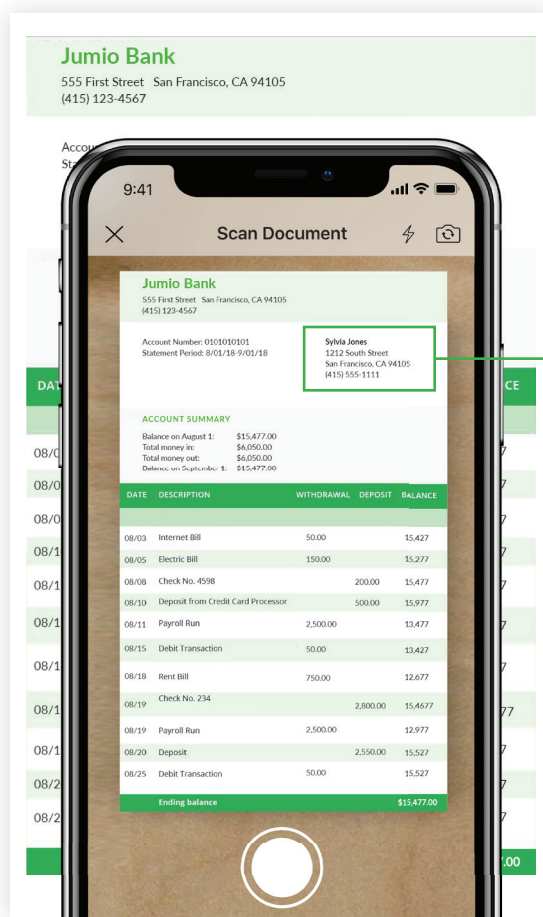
Jumio Bank
555 First Street San Francisco, CA 94105
(415) 123-4567

Accou
Sta

9:41

Scan Document

Jumio Bank
555 First Street San Francisco, CA 94105
(415) 123-4567

Account Number: 0101010101
Statement Period: 8/01/18-9/01/18

Sylvia Jones
1212 South Street
San Francisco, CA 94105
(415) 555-1111

ACCOUNT SUMMARY
Balance on August 1: $15,477.00
Total money in: $6,050.00
Total money out: $6,050.00
Balance on September 1: $15,477.00

| DATE | DESCRIPTION | WITHDRAWAL | DEPOSIT | BALANCE |
|---|---|---|---|---|
| | | | | |
| 08/03 | Internet Bill | 50.00 | | 15,427 |
| 08/05 | Electric Bill | 150.00 | | 15,277 |
| 08/08 | Check No. 4598 | | 200.00 | 15,477 |
| 08/10 | Deposit from Credit Card Processor | | 500.00 | 15,977 |
| 08/11 | Payroll Run | 2,500.00 | | 13,477 |
| 08/15 | Debit Transaction | 50.00 | | 13,427 |
| 08/18 | Rent Bill | 750.00 | | 12,677 |
| 08/19 | Check No. 234 | | 2,800.00 | 15,4677 |
| 08/19 | Payroll Run | 2,500.00 | | 12,977 |
| 08/20 | Deposit | | 2,550.00 | 15,527 |
| 08/25 | Debit Transaction | 50.00 | | 15,527 |
| | Ending balance | | | $15,477.00 |

DAT
08/0
08/0
08/0
08/1
08/1
08/1
08/1
08/1
08/1
08/2
08/2

CE
7
7
7
7
7
7
7
77
7
7
7
.00